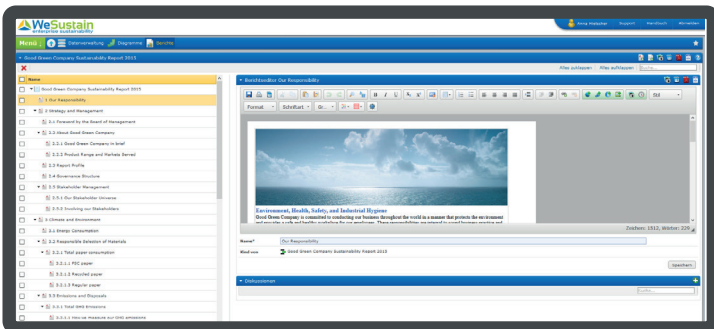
WeSustain
enterprise sustainability

Georg Mustermann Support Handbuch Abmelden

Menü | Datenverwaltung | Diagramme | Berichte

Good Green Company Sustainability Report 2015

Alles aufklappen | Alles zuklappen

Name

Good Green Company Sustainability Report 2015
1 Our Responsibility
2 Strategy and Management
2.1 Foreword by the Board of Management
2.2 About Good Green Company
2.2.1 Good Green Company in brief
2.2.2 Product Range and Markets Served
2.3 Report Profile
2.4 Governance Structure
2.5 Stakeholder Management
2.5.1 Our Stakeholder Universe
2.5.2 Involving our Stakeholders
3 Climate and Environment
3.1 Energy Consumption
3.2 Responsible Selection of Materials
3.2.1 Total paper consumption
3.2.1.1 FSC paper
3.2.1.2 Recycled paper
3.2.1.3 Regular paper
3.3 Emissions and Disposals
3.3.1 Total GHG Emissions
3.3.1.1 How we measure our GHG emissions

Berichtsordner Our Responsibility

Format | Schriftart | Gr... | Stil

Environment, Health, Safety, and Industrial Hygiene
Good Green Company is committed to conducting our business throughout the world in a manner that protects the environment and provides a safe and healthy workplace for our employees. These responsibilities are integral to sound business practice and

Zeichen: 1512, Wörter: 226

Name* Our Responsibility
Bezug Good Green Company Sustainability Report 2015

Speichern

Diskussionen

Suche...